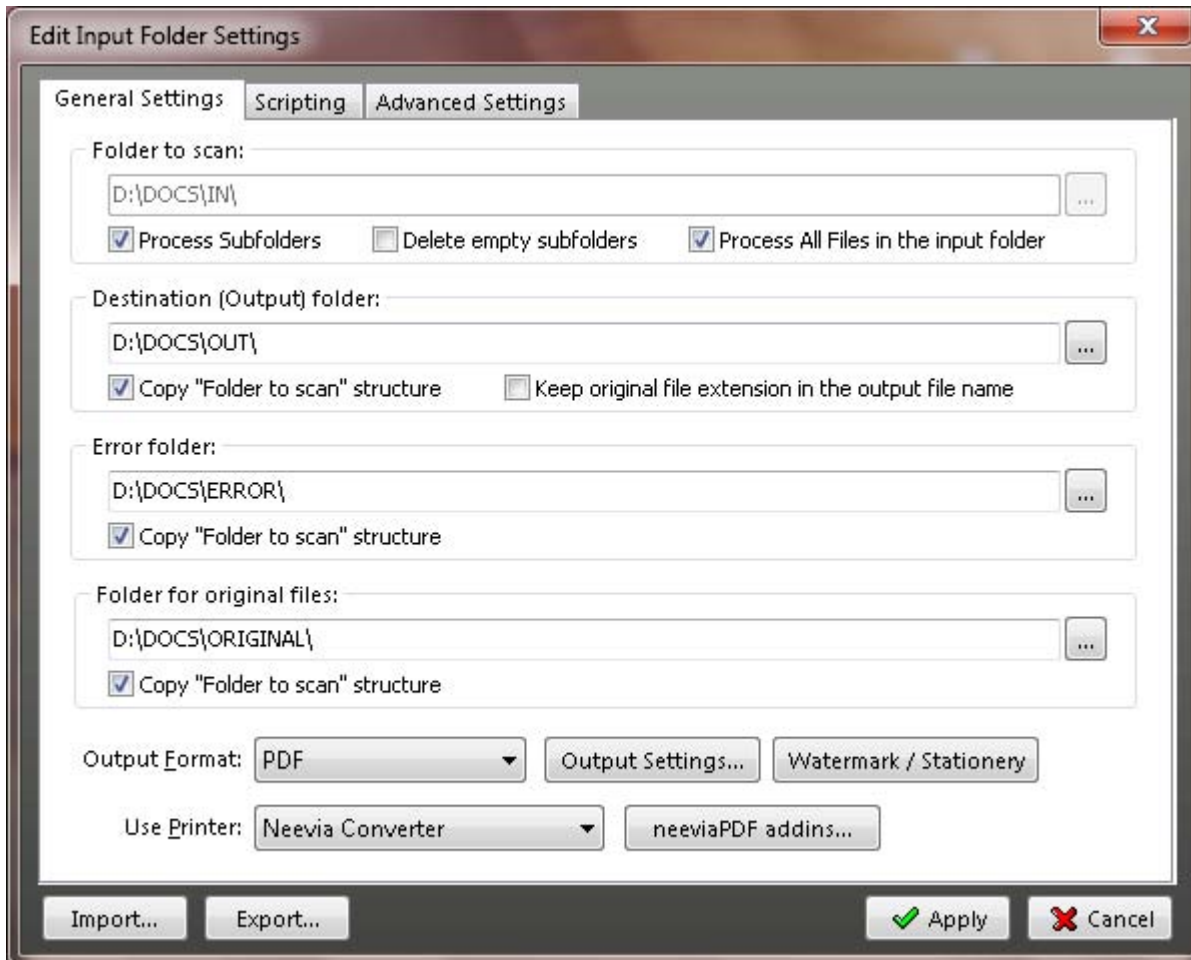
Edit Input Folder Settings

General Settings
Scripting
Advanced Settings

Folder to scan:
D:\DOCS\IN\
...
Process Subfolders
Delete empty subfolders
Process All Files in the input folder

Destination (Output) folder:
D:\DOCS\OUT\
...
Copy "Folder to scan" structure
Keep original file extension in the output file name

Error folder:
D:\DOCS\ERROR\
...
Copy "Folder to scan" structure

Folder for original files:
D:\DOCS\ORIGINAL\
...
Copy "Folder to scan" structure

Output Format: PDF
Output Settings...
Watermark / Stationery

Use Printer: Neevia Converter
neeviaPDF addins...

Import...
Export...
Apply
Cancel